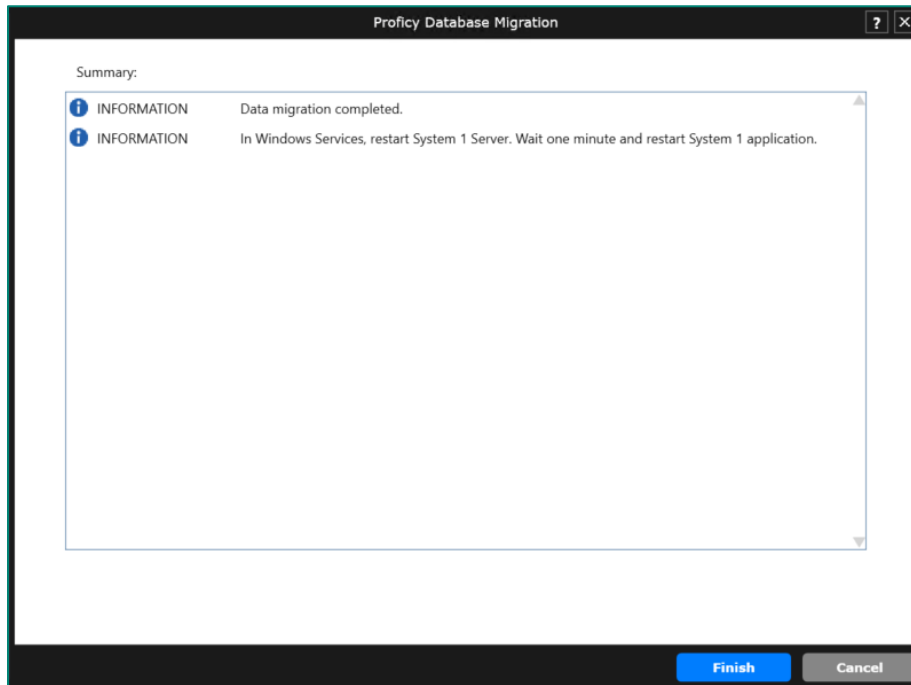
Proficy Database Migration

?

Summary:

| | |
|---|---|
| INFORMATION | Data migration completed. |
| INFORMATION | In Windows Services, restart System 1 Server. Wait one minute and restart System 1 application. |

Finish

Cancel